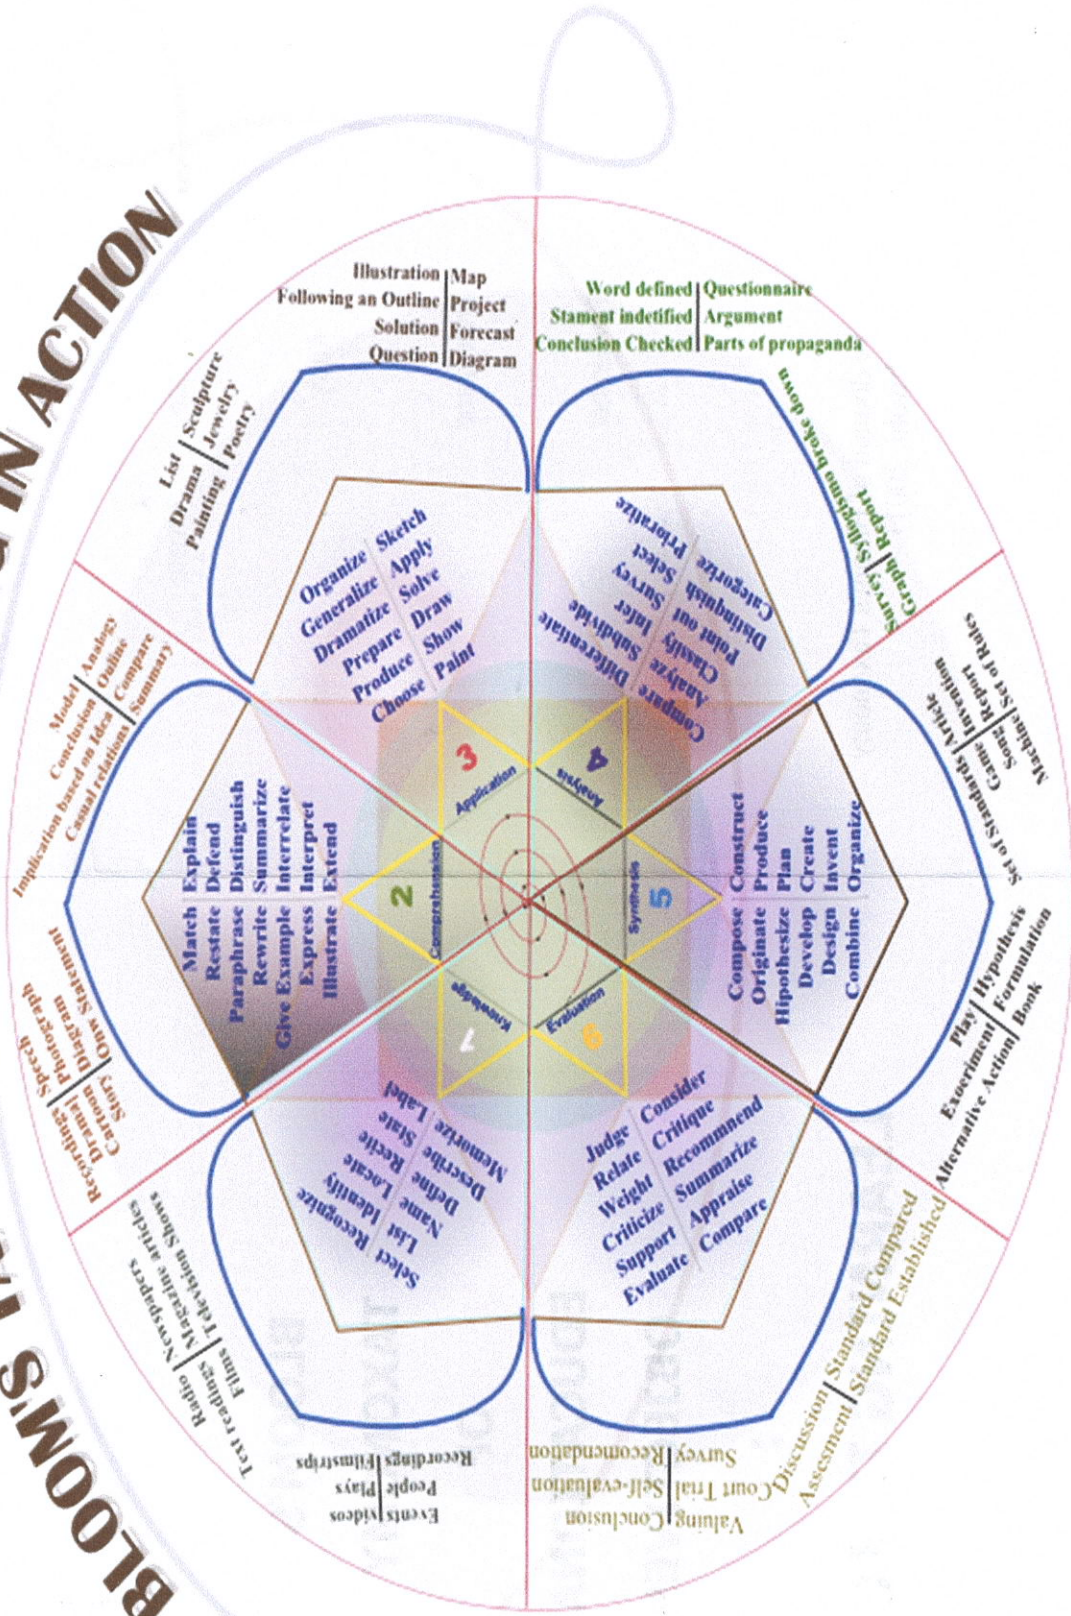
BLOOMS TA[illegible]G IN ACTION

Illustration | Map
Following an Outline | Project
Solution | Forecast
Question | Diagram

Word defined | Questionnaire
Stament indetified | Argument
Conclusion Checked | Parts of propaganda

List | Sculpture
Drama | Jewelry
Painting | Poetry

Organize Sketch
Generalize Apply
Dramatize Solve
Prepare Draw
Produce Show
Choose Paint

Syllogismo broke down
Survey | Report
Graph

Compare
Analyze
Classify
Point out
Distinguish
Categorize
Differentiate
Subdivide
Infer
Survey
Select
Prioritize

Model | Analogy
Conclusion | Outline
Implication based on Idea | Compare
Casual relations | Summary

Machine | Set of Rules
Song | Report
Game | Invention
Article
Set of Standards

Explain
Defend
Distinguish
Summarize
Interrelate
Interpret
Extend

Match
Restate
Paraphrase
Rewrite
Give Example
Express
Illustrate

3 Application
4 Analysis
2 Comprehension
5 Synthesis
1 Knowledge
6 Evaluation

Construct
Produce
Plan
Create
Invent
Organize

Compose
Originate
Hipothesize
Develop
Design
Combine

Speech
Photograph
Diagram
Oral Statement
Recordings
Dramatizations
Cartoons
Story

Play | Hypothesis
Exeriment | Formulation
Alternative Action | Book

Label
State
Recite
Locate
Identify
Recognize
Memorize
Describe
Define
Name
List
Select

Consider
Critique
Recommend
Summarize
Appraise
Compare
Judge
Relate
Weight
Criticize
Support
Evaluate

Radio | Newspapers
Text readings | Magazine articles
Films | Television Shows

Events | Videos
People | Plays
Recordings | Filmstrips

Discussion | Standard Compared
Assesment | Standard Established

Valuing | Conclusion
Court Trial | Self-evaluation
Survey | Recomendation